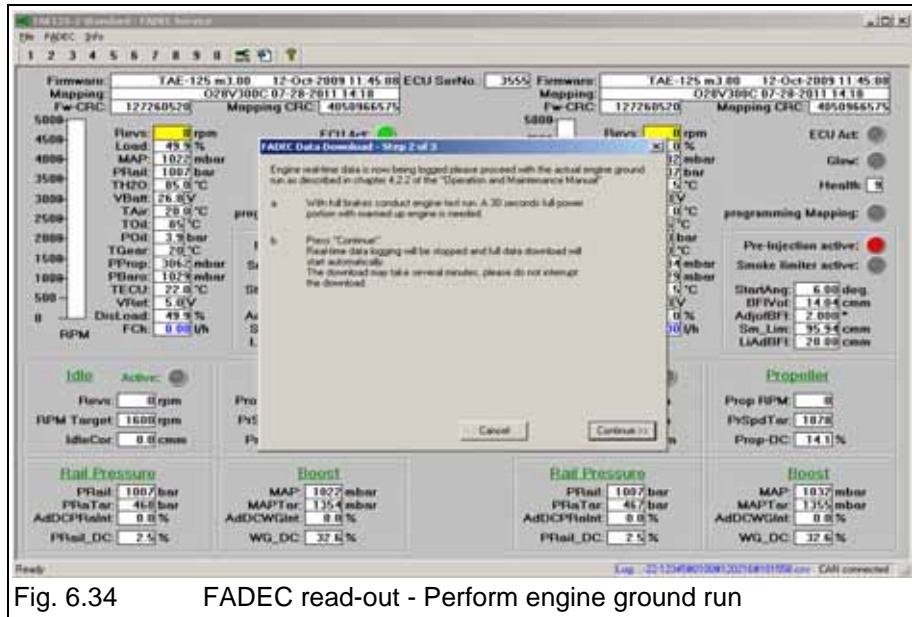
TAE125-2 Standard - FADEC Service

File FADEC Info

1 2 3 4 5 6 7 8 9 0

Firmware: TAE-125 m3.00 12-Oct-2009 11:45:00 ECU SerNo. 3555 Firmware: TAE-125 m3.00 12-Oct-2009 11:45:00
Mapping: O28V300C 07-28-2011 14:18 Mapping: O28V300C 07-28-2011 14:18
Fw-CRC 127260520 Mapping CRC 4050966575 Fw-CRC 127260520 Mapping CRC 4050966575

5000 4500 4000 3500 3000 2500 2000 1500 1000 500 0 RPM

Revs: 0 rpm
Load: 49.9 %
MAP: 1022 mbar
PRail: 1007 bar
TH2O: 85.0 °C
VBatt: 26.8 V
TAir: 20.0 °C
TOil: 85 °C
POil: 3.9 bar
TGear: 20 °C
PProp: 3062 mbar
PBaro: 1029 mbar
TECU: 22.0 °C
VRef: 5.0 V
DisLoad: 49.9 %
FCh: 0.00 l/h

ECU Act

5000

Revs: 0 rpm
12 mbar
17 bar
°C
V
°C
°C
bar
°C
14 mbar
29 mbar
°C
V
0 %
00 l/h

ECU Act:
Glow:
Health 9
programming Mapping:
Pre-Injection active:
Smoke limiter active:

StartAng: 6.00 deg
BFIVol: 14.04 cmm
AdjofBFI: 2.000 °
Sm_Lim: 95.94 cmm
LiAdBFI: 20.00 cmm

FADEC Data Download - Step 2 of 3

Engine real-time data is now being logged please proceed with the actual engine ground run as described in chapter 4.2.2 of the "Operation and Maintenance Manual"

a With full brakes conduct engine test run. A 30 seconds full power portion with warmed up engine is needed.

b Press "Continue".
Real-time data logging will be stopped and full data download will start automatically.
The download may take several minutes, please do not interrupt the download.

Cancel Continue >>

Idle Active:
Revs: 0 rpm
RPM Target 1600 rpm
IdleCor: 0.0 cmm

Propeller
Prop RPM: 0
PrSpdTar: 1878
Prop-DC: 14.1 %

Rail Pressure
PRail: 1007 bar
PRaTar: 468 bar
AdDCPRaInt: 0.0 %
PRail_DC: 2.5 %

Boost
MAP: 1027 mbar
MAPTar: 1354 mbar
AdDCWGInt: 0.0 %
WG_DC: 32.6 %

Rail Pressure
PRail: 1007 bar
PRaTar: 467 bar
AdDCPRaInt: 0.0 %
PRail_DC: 2.5 %

Boost
MAP: 1037 mbar
MAPTar: 1355 mbar
AdDCWGInt: 0.0 %
WG_DC: 32.6 %

Ready
Log: ...22-1234500100812021040101558.csv CAN connected

Fig. 6.34 FADEC read-out - Perform engine ground run